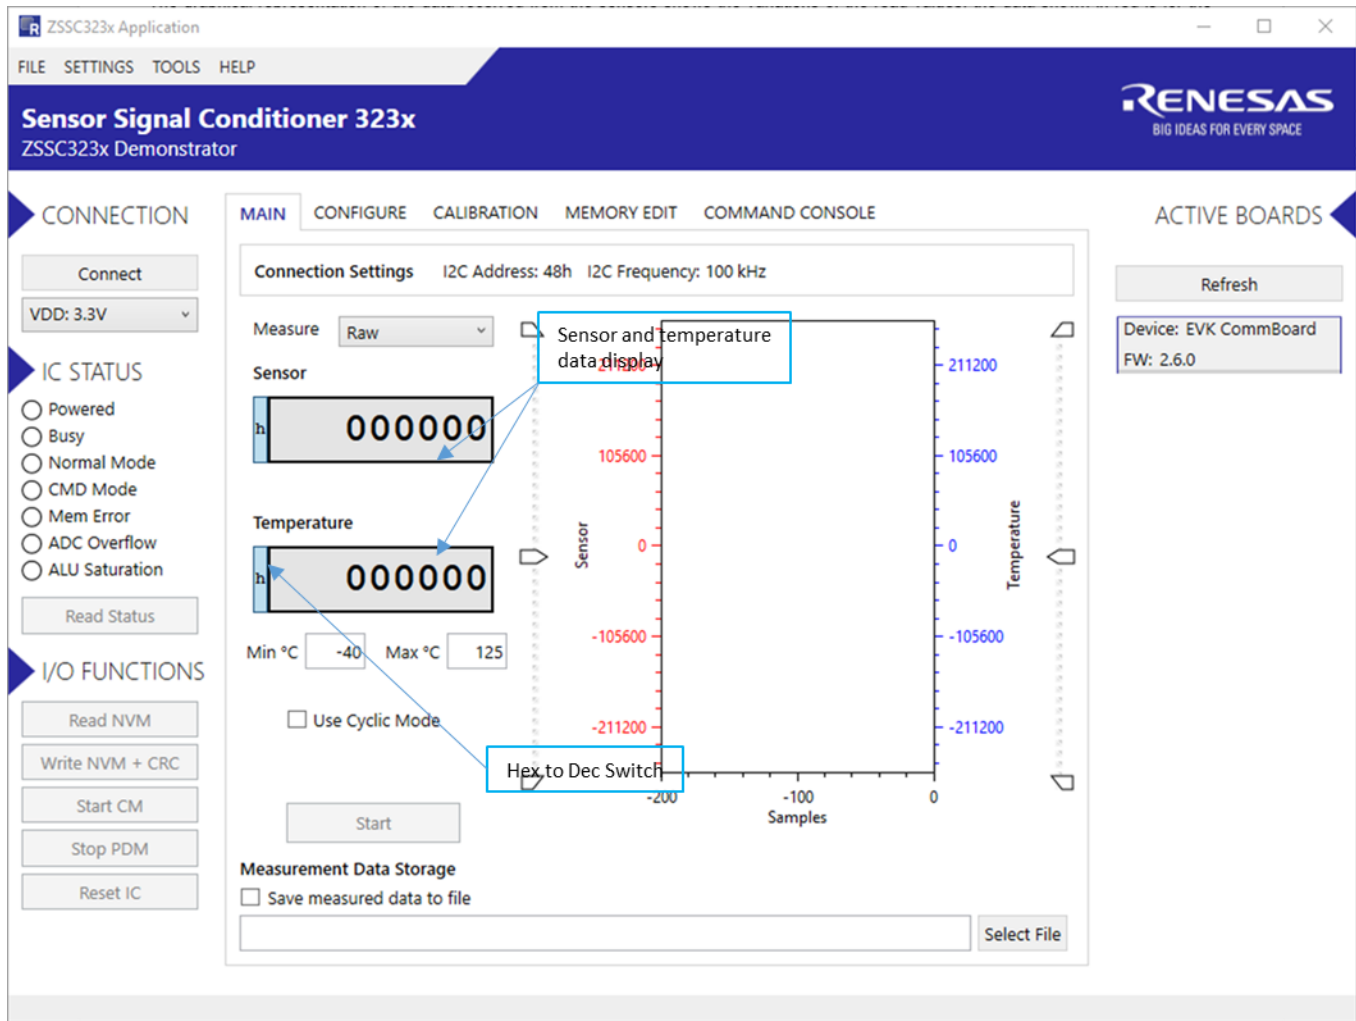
ZSSC323x Application

FILE SETTINGS TOOLS HELP

Sensor Signal Conditioner 323x
ZSSC323x Demonstrator

RENESAS
BIG IDEAS FOR EVERY SPACE

CONNECTION

Connect

VDD: 3.3V

IC STATUS

Powered
Busy
Normal Mode
CMD Mode
Mem Error
ADC Overflow
ALU Saturation

Read Status

I/O FUNCTIONS

Read NVM
Write NVM + CRC
Start CM
Stop PDM
Reset IC

MAIN CONFIGURE CALIBRATION MEMORY EDIT COMMAND CONSOLE

Connection Settings I2C Address: 48h I2C Frequency: 100 kHz

Measure Raw

Sensor

h 000000

Temperature

h 000000

Min °C -40 Max °C 125

Use Cyclic Mode

Start

Sensor and temperature data display

Hex to Dec Switch

211200
105600
0
-105600
-211200
Sensor

211200
105600
0
-105600
-211200
Temperature

-200 -100 0
Samples

Measurement Data Storage
Save measured data to file

Select File

ACTIVE BOARDS

Refresh

Device: EVK CommBoard
FW: 2.6.0